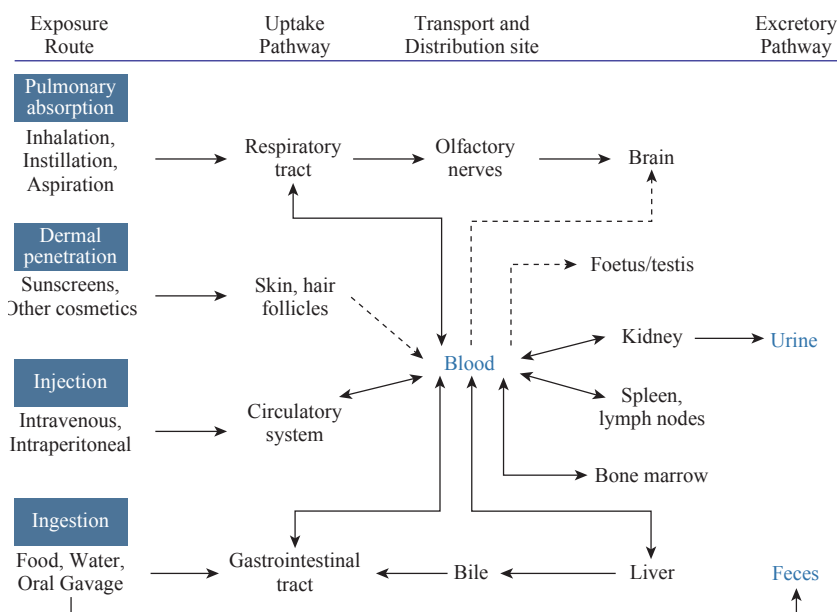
Exposure Route

Uptake Pathway

Transport and Distribution site

Excretory Pathway

Pulmonary absorption

Inhalation, Instillation, Aspiration

Respiratory tract

Olfactory nerves

Brain

Dermal penetration

Sunscreens, Other cosmetics

Skin, hair follicles

Foetus/testis

Blood

Kidney

Urine

Injection

Intravenous, Intraperitoneal

Circulatory system

Spleen, lymph nodes

Bone marrow

Ingestion

Food, Water, Oral Gavage

Gastrointestinal tract

Bile

Liver

Feces